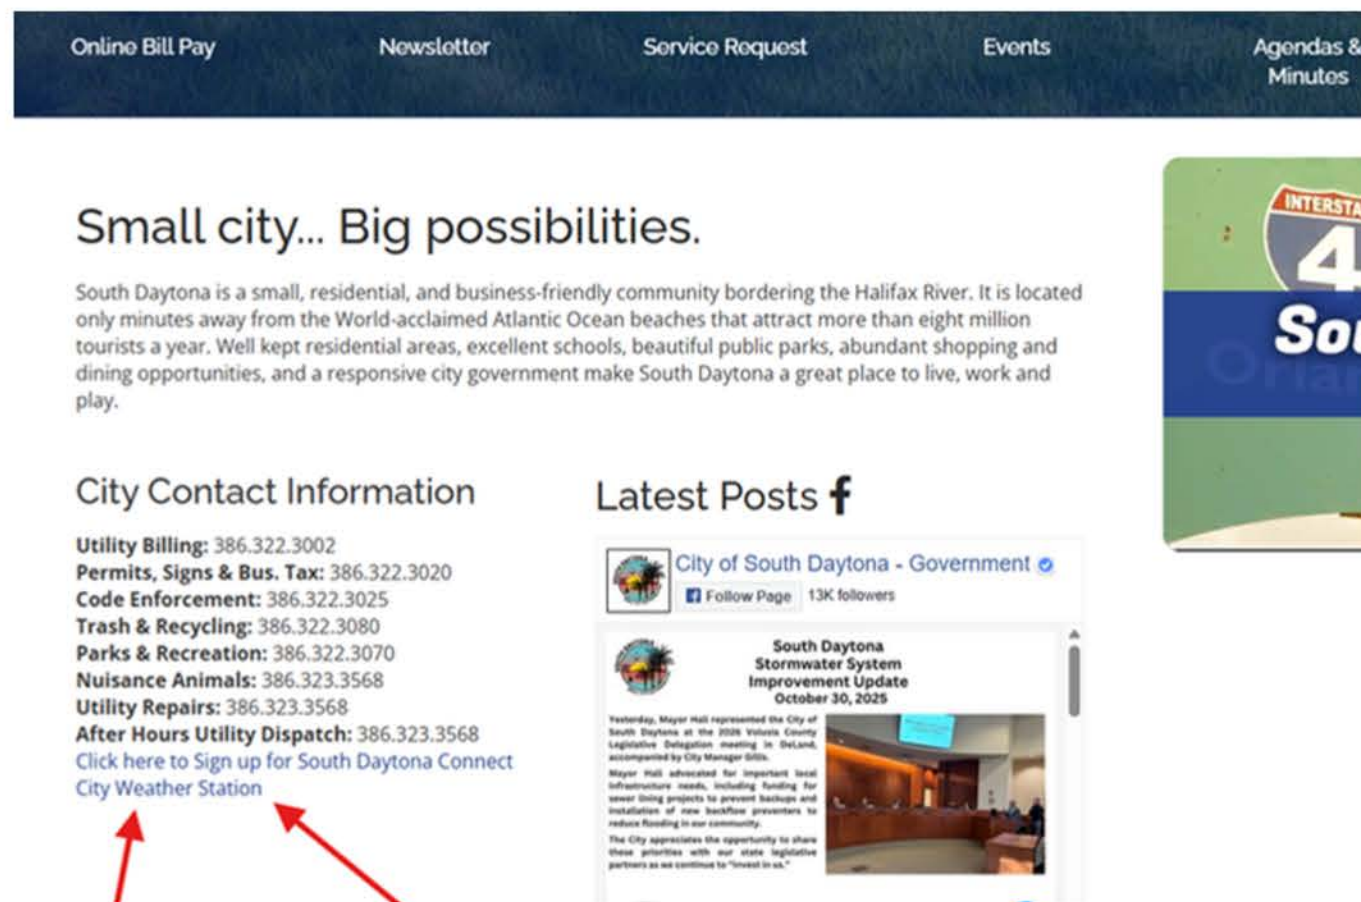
Online Bill Pay Newsletter Service Request Events Agendas & Minutes

Small city... Big possibilities.

South Daytona is a small, residential, and business-friendly community bordering the Halifax River. It is located only minutes away from the World-acclaimed Atlantic Ocean beaches that attract more than eight million tourists a year. Well kept residential areas, excellent schools, beautiful public parks, abundant shopping and dining opportunities, and a responsive city government make South Daytona a great place to live, work and play.

City Contact Information

**Utility Billing:** 386.322.3002
**Permits, Signs & Bus. Tax:** 386.322.3020
**Code Enforcement:** 386.322.3025
**Trash & Recycling:** 386.322.3080
**Parks & Recreation:** 386.322.3070
**Nuisance Animals:** 386.323.3568
**Utility Repairs:** 386.323.3568
**After Hours Utility Dispatch:** 386.323.3568
Click here to Sign up for South Daytona Connect
City Weather Station

Latest Posts f

City of South Daytona - Government
Follow Page 13K followers

South Daytona Stormwater System Improvement Update October 30, 2025

Yesterday, Mayor Hall represented the City of South Daytona at the 2026 Volusia County Legislative Delegation meeting in DeLand, accompanied by City Manager Gillis.

Mayor Hall advocated for important local infrastructure needs, including funding for sewer lining projects to prevent backups and installation of new backflow preventers to reduce flooding in our community.

The City appreciates the opportunity to share these priorities with our state legislative partners as we continue to "invest in us."

INTERSTA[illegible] 4 So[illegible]